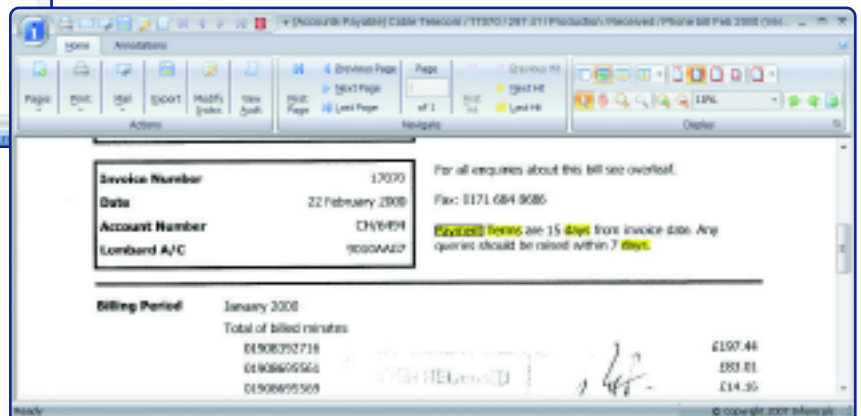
▾ [Accounts Payable] Cable Telecom / 17070 / 297.01 / Production / Received / Phone bill Feb 2008 (Ver...

Home Annotations

Pages Print Mail Export Modify Index View Audit
Actions

First Page Previous Page Next Page Last Page Page 1 of 1 First Hit Previous Hit Next Hit Last Hit
Navigate

10%
Display

| | |
|---|---|
| Invoice Number | 17070 |
| Date | 22 February 2008 |
| Account Number | CH/6494 |
| Lombard A/C | 9050AA07 |

For all enquiries about this bill see overleaf.

Fax: 0171 684 8686

Payment Terms are 15 days from invoice date. Any queries should be raised within 7 days.

Billing Period January 2008

Total of billed minutes

01908392716 £197.44

01908695561 £83.81

01908695569 £14.35

RECEIVED

Ready

© Copyright 2007 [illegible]